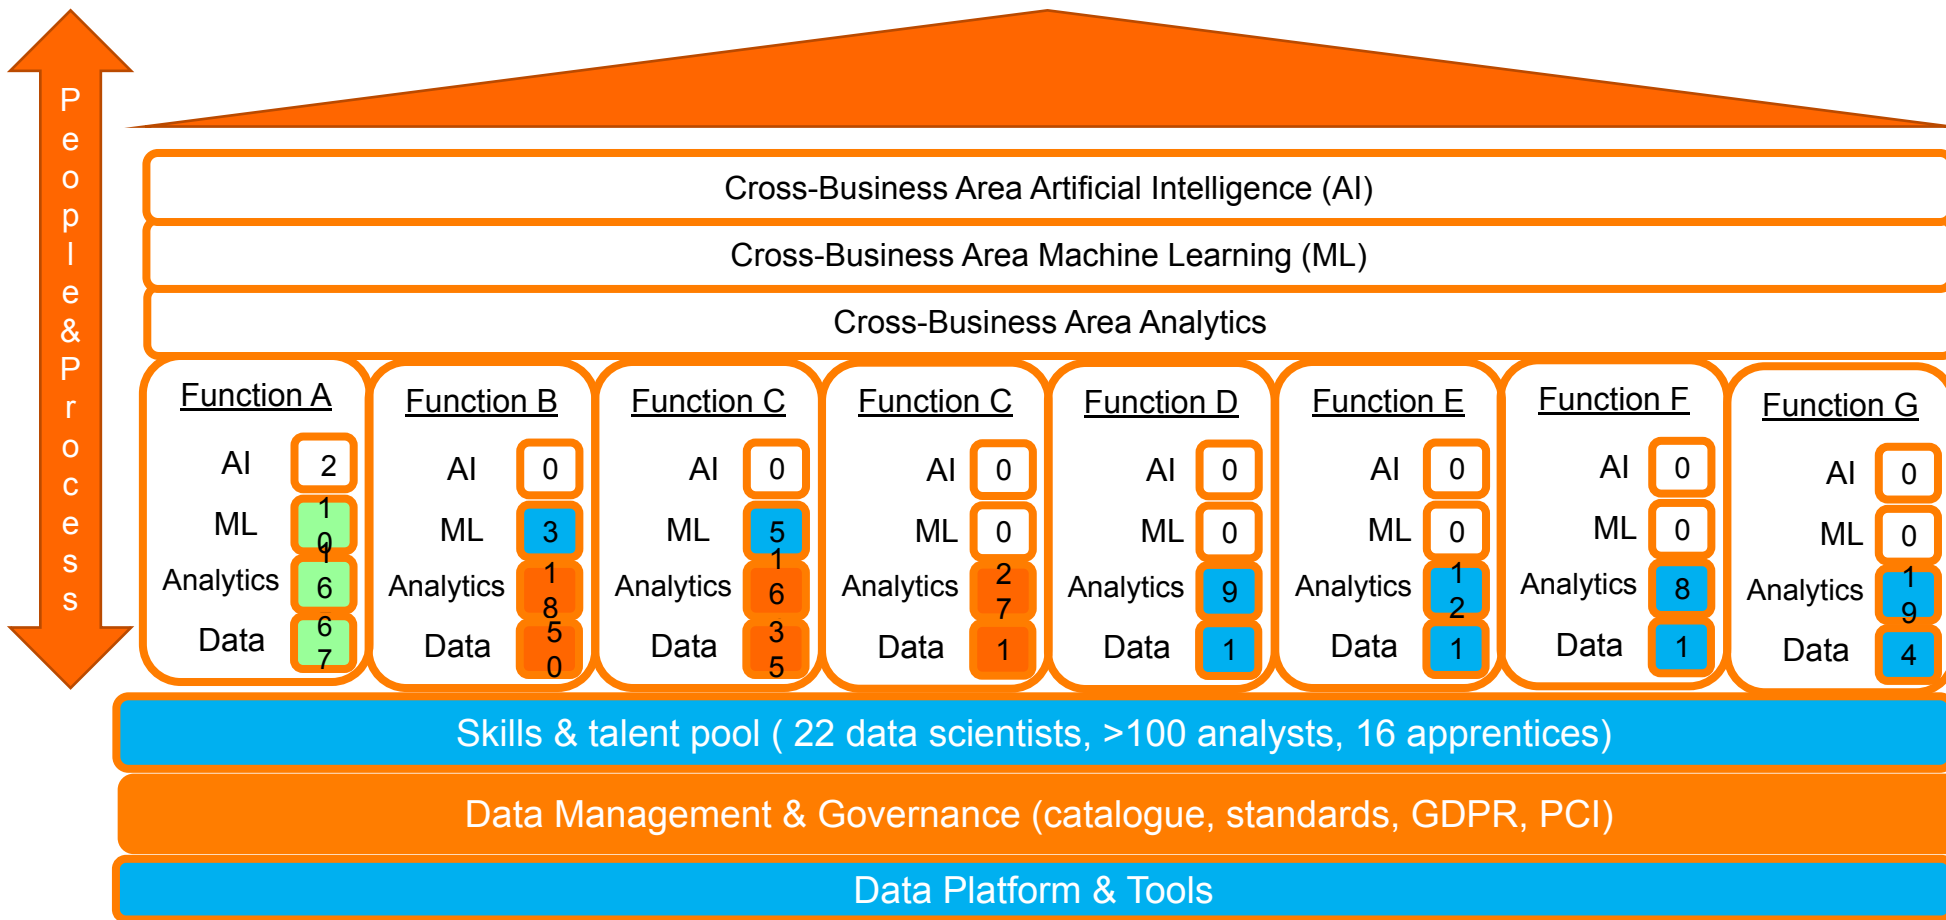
People&Process

Cross-Business Area Artificial Intelligence (AI)

Cross-Business Area Machine Learning (ML)

Cross-Business Area Analytics

Function A
AI 2
ML 10
Analytics 16
Data 67

Function B
AI 0
ML 3
Analytics 18
Data 50

Function C
AI 0
ML 5
Analytics 16
Data 35

Function C
AI 0
ML 0
Analytics 27
Data 1

Function D
AI 0
ML 0
Analytics 9
Data 1

Function E
AI 0
ML 0
Analytics 12
Data 1

Function F
AI 0
ML 0
Analytics 8
Data 1

Function G
AI 0
ML 0
Analytics 19
Data 4

Skills & talent pool ( 22 data scientists, >100 analysts, 16 apprentices)

Data Management & Governance (catalogue, standards, GDPR, PCI)

Data Platform & Tools